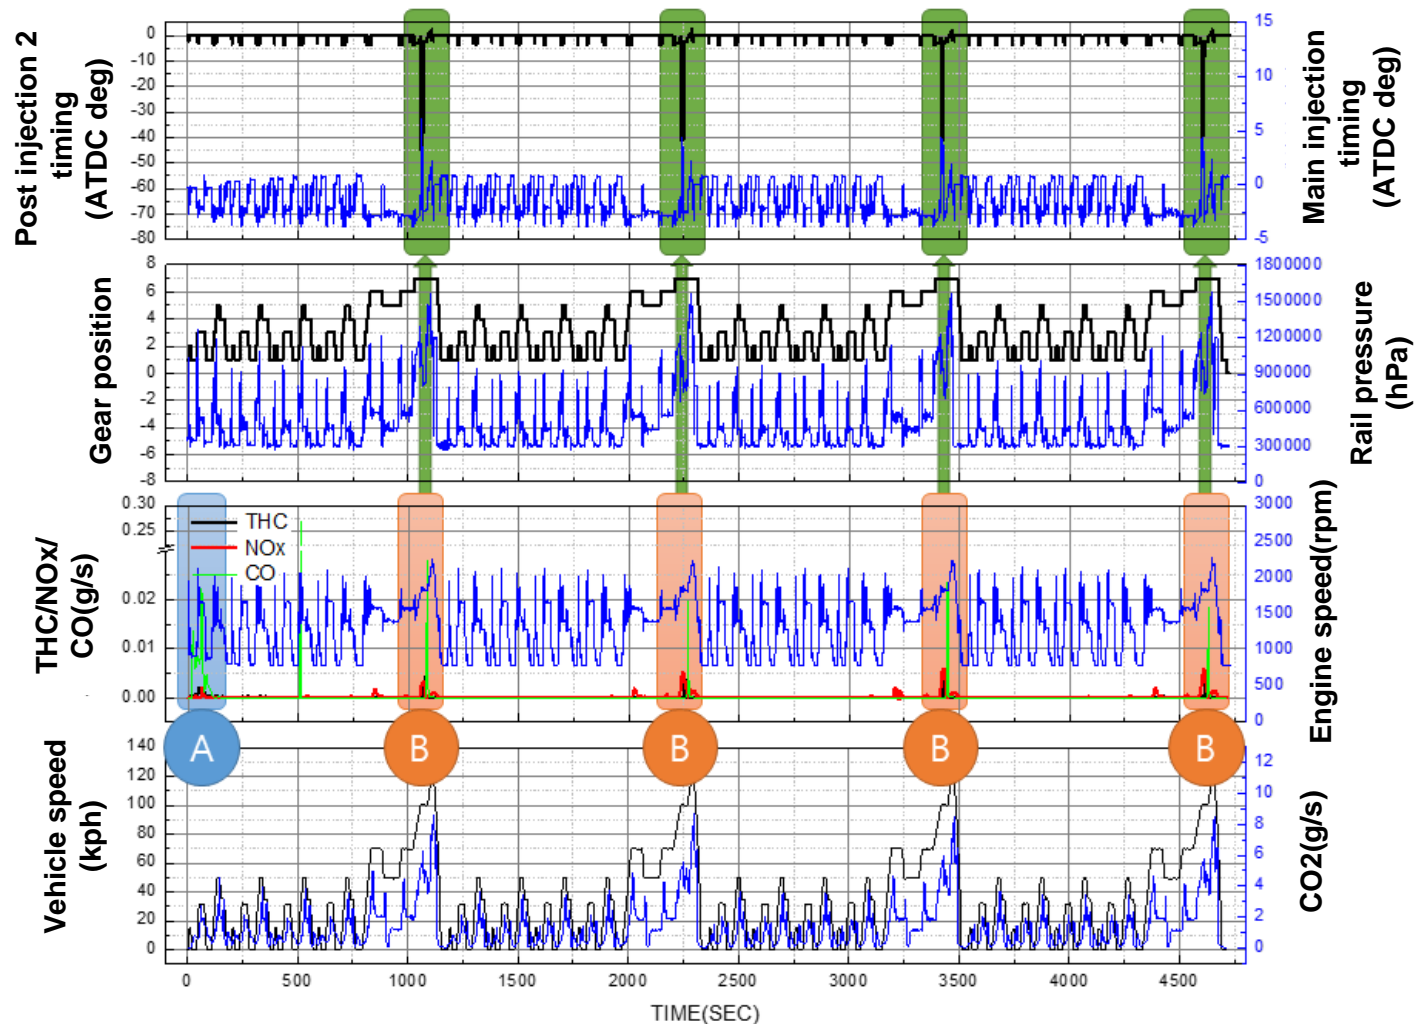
Post injection 2 timing (ATDC deg)

0
-10
-20
-30
-40
-50
-60
-70
-80

15
10
5
0
-5

Main injection timing (ATDC deg)

Gear position

8
6
4
2
0
-2
-4
-6
-8

1800000
1500000
1200000
900000
600000
300000
0

Rail pressure (hPa)

THC/NOx/ CO(g/s)

0.30
0.25
0.02
0.01
0.00

THC
NOx
CO

3000
2500
2000
1500
1000
500
0

Engine speed(rpm)

A
B
B
B
B

Vehicle speed (kph)

140
120
100
80
60
40
20
0

12
10
8
6
4
2
0

CO2(g/s)

0
500
1000
1500
2000
2500
3000
3500
4000
4500

TIME(SEC)